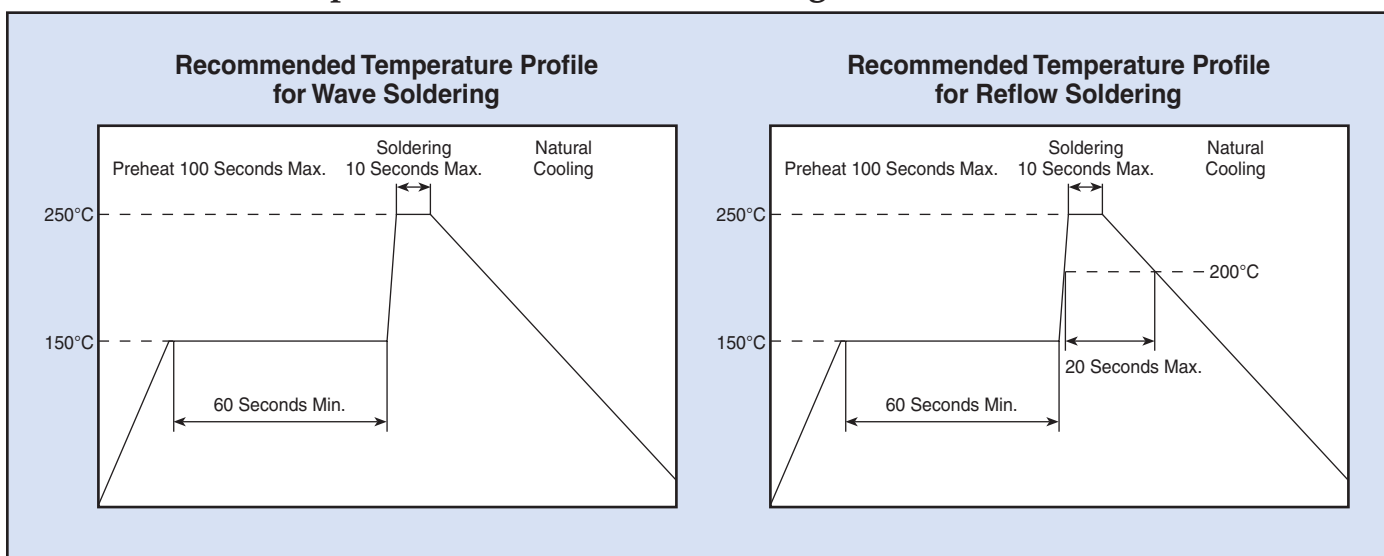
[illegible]

Recommended Temperature Profile for Wave Soldering

Preheat 100 Seconds Max.

Soldering 10 Seconds Max.

Natural Cooling

250°C

150°C

60 Seconds Min.

Recommended Temperature Profile for Reflow Soldering

Preheat 100 Seconds Max.

Soldering 10 Seconds Max.

Natural Cooling

250°C

200°C

150°C

20 Seconds Max.

60 Seconds Min.